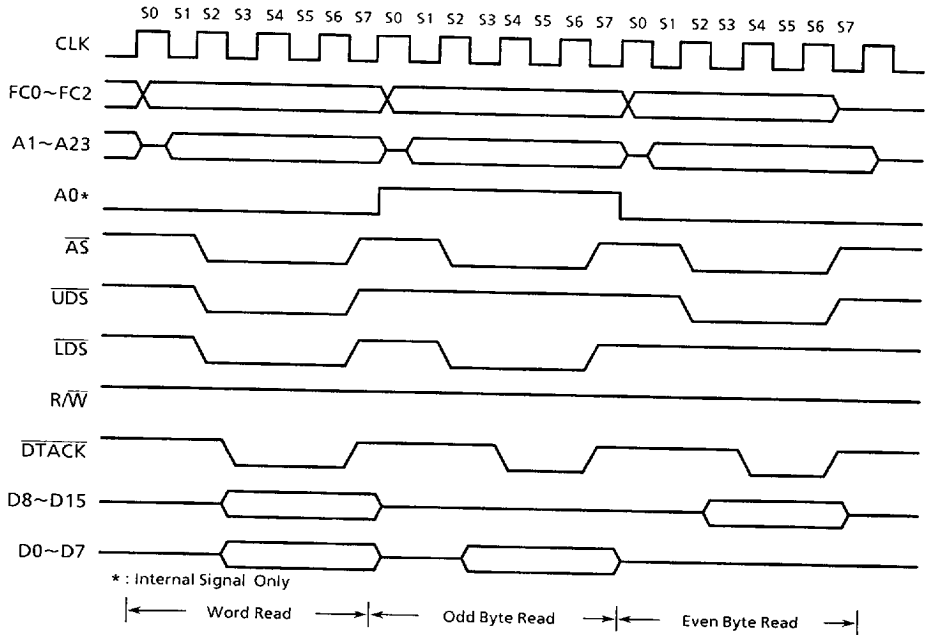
S0 S1 S2 S3 S4 S5 S6 S7 S0 S1 S2 S3 S4 S5 S6 S7 S0 S1 S2 S3 S4 S5 S6 S7

CLK

FC0~FC2

A1~A23

A0*

$\overline{AS}$

$\overline{UDS}$

$\overline{LDS}$

R/$\overline{W}$

$\overline{DTACK}$

D8~D15

D0~D7

* : Internal Signal Only

Word Read

Odd Byte Read

Even Byte Read